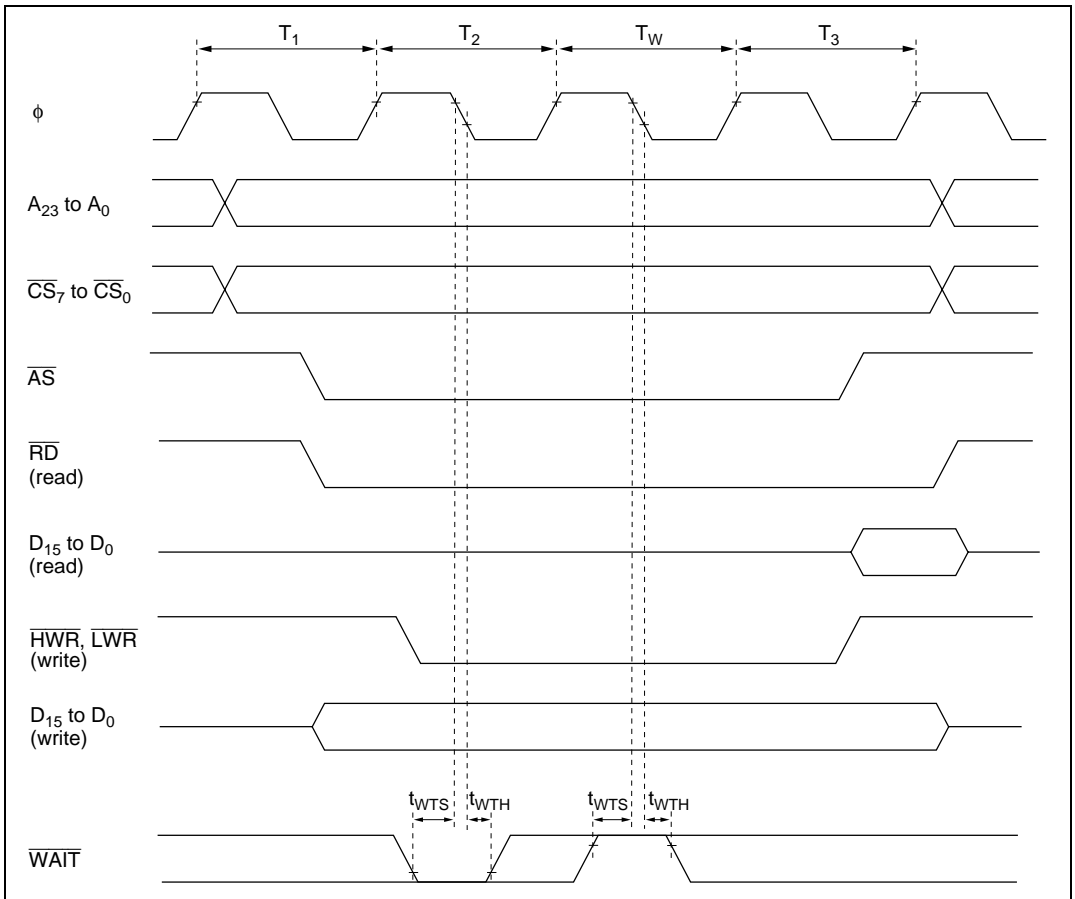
$T_1$ $T_2$ $T_W$ $T_3$

$\phi$

$A_{23}$ to $A_0$

$\overline{CS}_7$ to $\overline{CS}_0$

$\overline{AS}$

$\overline{RD}$ (read)

$D_{15}$ to $D_0$ (read)

$\overline{HWR}$, $\overline{LWR}$ (write)

$D_{15}$ to $D_0$ (write)

$t_{WTS}$ $t_{WTH}$ $t_{WTS}$ $t_{WTH}$

$\overline{WAIT}$